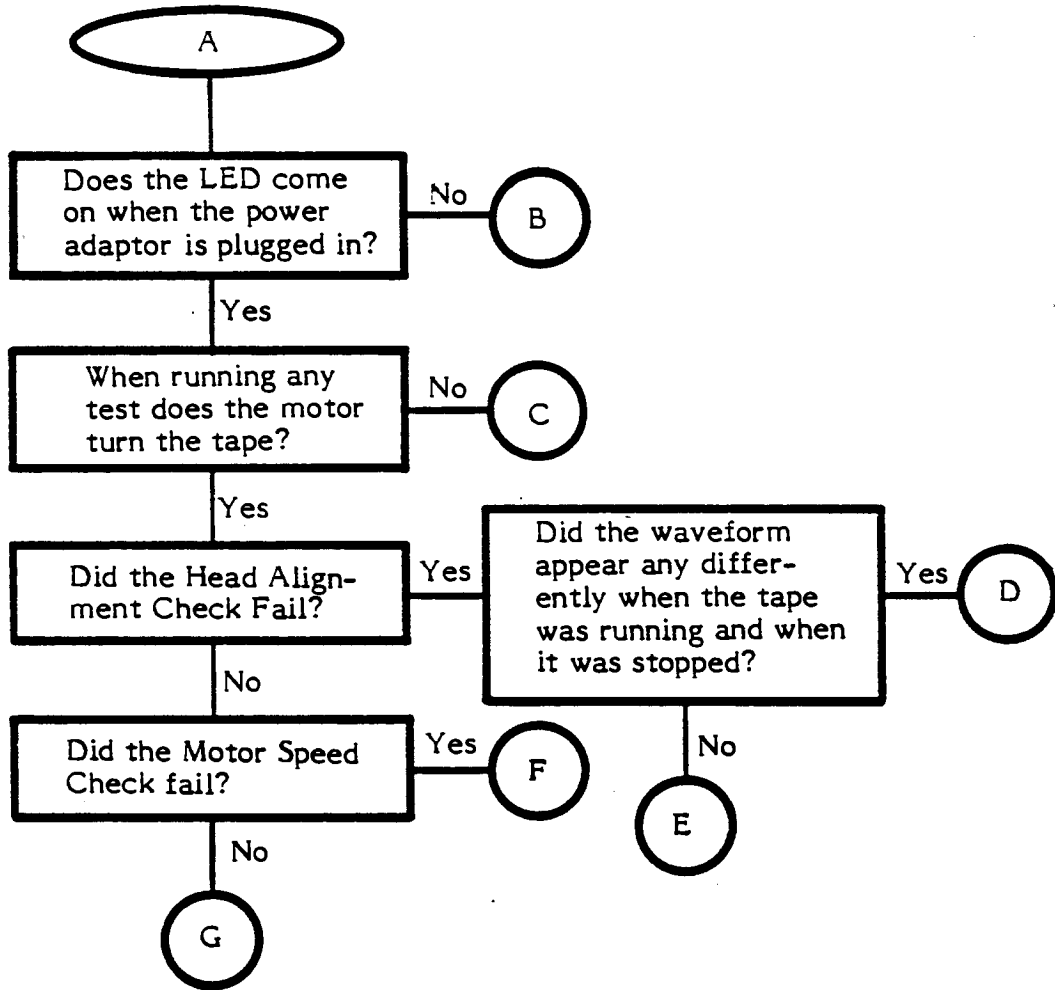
A

Does the LED come on when the power adaptor is plugged in?

No

B

Yes

When running any test does the motor turn the tape?

No

C

Yes

Did the Head Alignment Check Fail?

Yes

Did the waveform appear any differently when the tape was running and when it was stopped?

Yes

D

No

E

No

Did the Motor Speed Check fail?

Yes

F

No

G